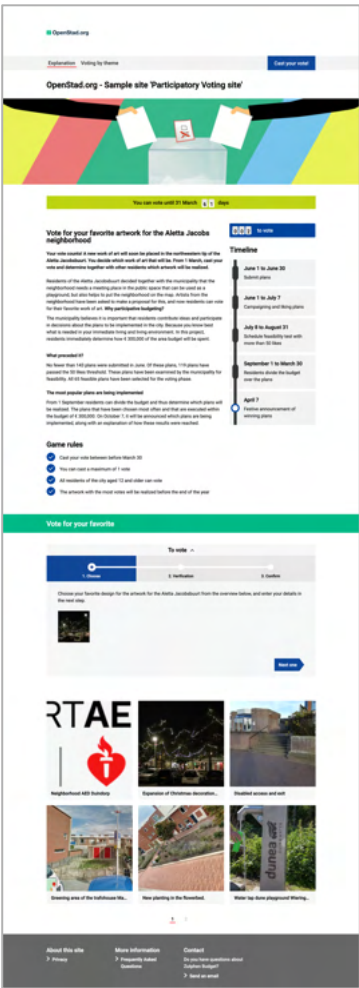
OpenStad.org

Explanation Voting by theme

Cast your vote!

OpenStad.org - Sample site 'Participatory Voting site'

You can vote until 31 March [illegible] days

Vote for your favorite artwork for the Aletta Jacobs neighborhood

Your vote counts! A new work of art will soon be placed in the northwestern tip of the Aletta Jacobsbuurt. You decide which work of art that will be. From 1 March, cast your vote and determine together with other residents which artwork will be realized.

Residents of the Aletta Jacobsbuurt decided together with the municipality that the neighborhood needs a meeting place in the public space that can be used as a playground, but also helps to put the neighborhood on the map. Artists from the neighborhood have been asked to make a proposal for this, and now residents can vote for their favorite work of art. Why participative budgeting?

The municipality believes it is important that residents contribute ideas and participate in decisions about the plans to be implemented in the city. Because you know best what is needed in your immediate living and living environment. In this project, residents immediately determine how € 300,000 of the area budget will be spent.

What preceded it?

No fewer than 145 plans were submitted in June. Of these plans, 119 plans have passed the 50 likes threshold. These plans have been examined by the municipality for feasibility. All 65 feasible plans have been selected for the voting phase.

The most popular plans are being implemented

From 1 September residents can divide the budget and thus determine which plans will be realized. The plans that have been chosen most often and that are executed within the budget of € 300,000. On October 1, it will be announced which plans are being implemented, along with an explanation of how these results were reached.

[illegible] to vote

Timeline

June 1 to June 30
Submit plans

June 1 to July 7
Campaigning and liking plans

July 8 to August 31
Schedule feasibility test with more than 50 likes

September 1 to March 30
Residents divide the budget over the plans

April 7
Festive announcement of winning plans

Game rules

Cast your vote between before March 30
You can cast a maximum of 1 vote
All residents of the city aged 12 and older can vote
The artwork with the most votes will be realized before the end of the year

Vote for your favorite

To vote

1. Choose
2. Verification
3. Confirm

Choose your favorite design for the artwork for the Aletta Jacobsbuurt from the overview below, and enter your details in the next step.

Next one

RTAE

Neighborhood AED Sundorp
Expansion of Christmas decoration...
Disabled access and exit
Greening area of the Indrhouse Ma...
New planting in the flowerbed.
Water tap dune playground Waring...

dunea

About this site
Privacy

More information
Frequently Asked Questions

Contact
Do you have questions about Zuiplein Budget?
Send an email